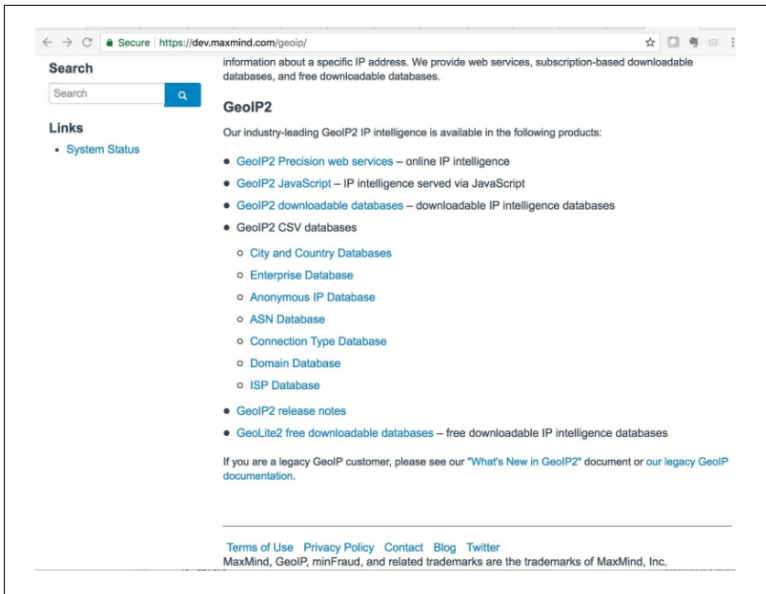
Secure | https://dev.maxmind.com/geoip/

Search

Search

Links

- System Status

information about a specific IP address. We provide web services, subscription-based downloadable databases, and free downloadable databases.

GeoIP2

Our industry-leading GeoIP2 IP intelligence is available in the following products:

- GeoIP2 Precision web services – online IP intelligence
- GeoIP2 JavaScript – IP intelligence served via JavaScript
- GeoIP2 downloadable databases – downloadable IP intelligence databases
- GeoIP2 CSV databases
  - City and Country Databases
  - Enterprise Database
  - Anonymous IP Database
  - ASN Database
  - Connection Type Database
  - Domain Database
  - ISP Database
- GeoIP2 release notes
- GeoLite2 free downloadable databases – free downloadable IP intelligence databases

If you are a legacy GeoIP customer, please see our "What's New in GeoIP2" document or our legacy GeoIP documentation.

Terms of Use Privacy Policy Contact Blog Twitter
MaxMind, GeoIP, minFraud, and related trademarks are the trademarks of MaxMind, Inc.